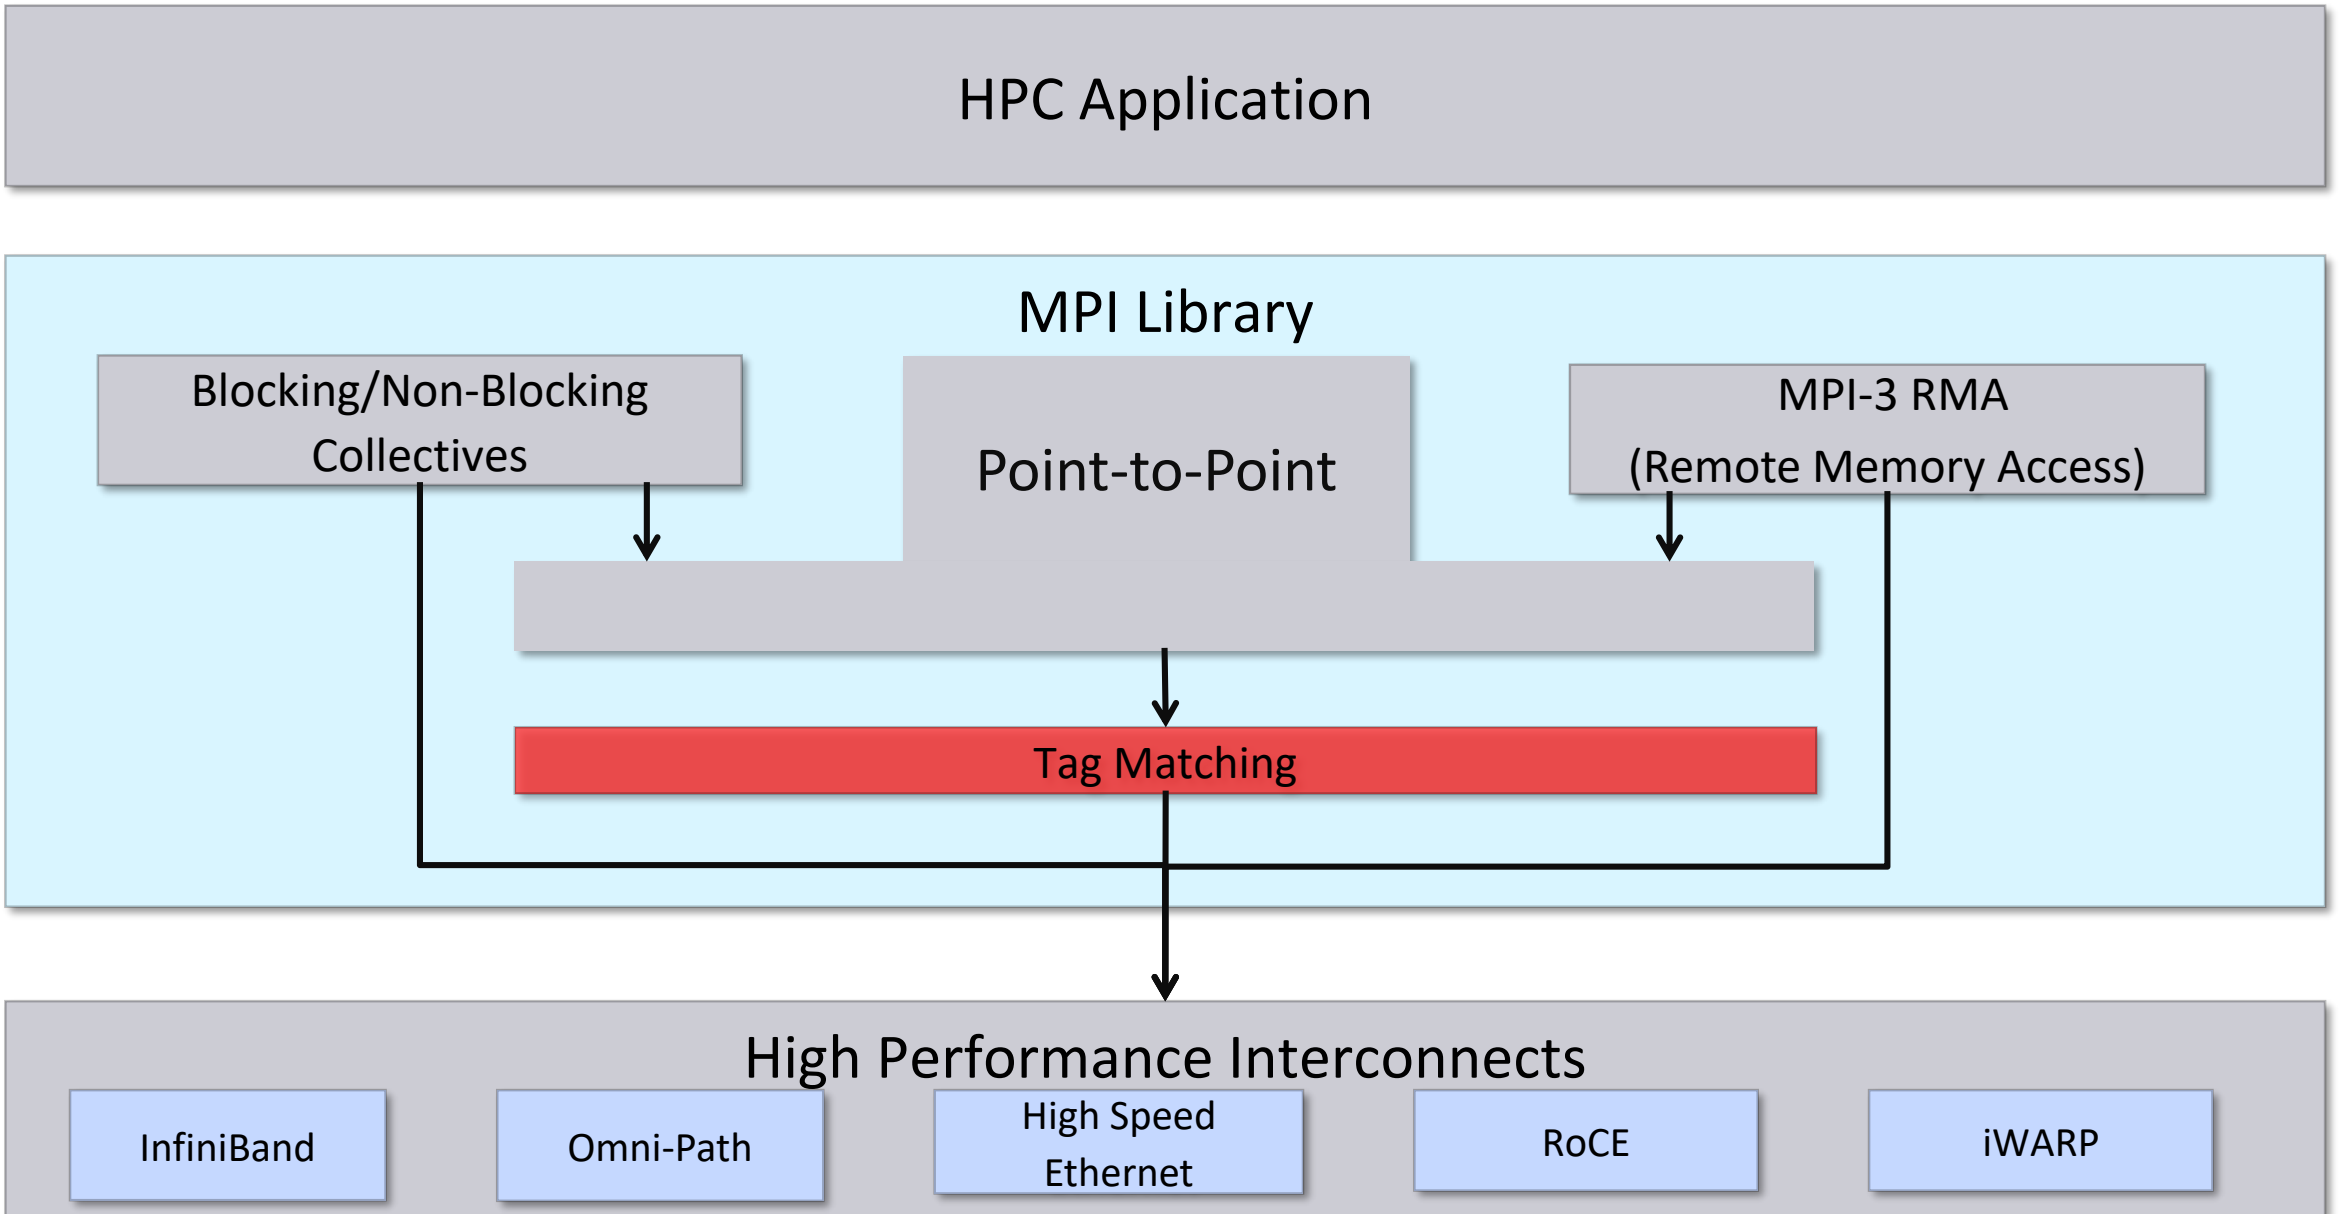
HPC Application

MPI Library

Blocking/Non-Blocking Collectives

Point-to-Point

MPI-3 RMA
(Remote Memory Access)

Tag Matching

High Performance Interconnects

InfiniBand

Omni-Path

High Speed Ethernet

RoCE

iWARP